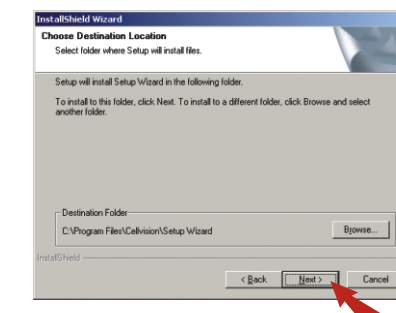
InstallShield Wizard

Choose Destination Location

Select folder where Setup will install files.

Setup will install Setup Wizard in the following folder.

To install to this folder, click Next. To install to a different folder, click Browse and select another folder.

Destination Folder

C:\Program Files\Cellvision\Setup Wizard

Browse...

InstallShield

< Back

Next >

Cancel